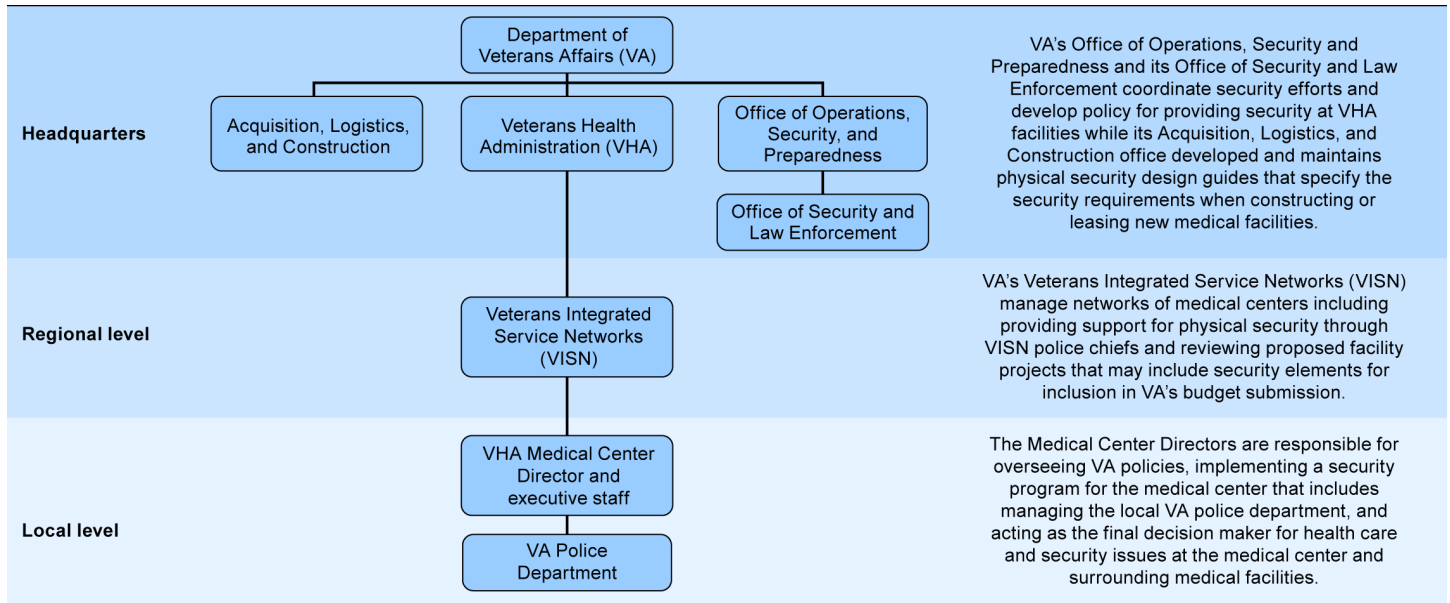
Headquarters

Department of Veterans Affairs (VA)

Acquisition, Logistics, and Construction

Veterans Health Administration (VHA)

Office of Operations, Security, and Preparedness

Office of Security and Law Enforcement

VA's Office of Operations, Security and Preparedness and its Office of Security and Law Enforcement coordinate security efforts and develop policy for providing security at VHA facilities while its Acquisition, Logistics, and Construction office developed and maintains physical security design guides that specify the security requirements when constructing or leasing new medical facilities.

Regional level

Veterans Integrated Service Networks (VISN)

VA's Veterans Integrated Service Networks (VISN) manage networks of medical centers including providing support for physical security through VISN police chiefs and reviewing proposed facility projects that may include security elements for inclusion in VA's budget submission.

Local level

VHA Medical Center Director and executive staff

VA Police Department

The Medical Center Directors are responsible for overseeing VA policies, implementing a security program for the medical center that includes managing the local VA police department, and acting as the final decision maker for health care and security issues at the medical center and surrounding medical facilities.